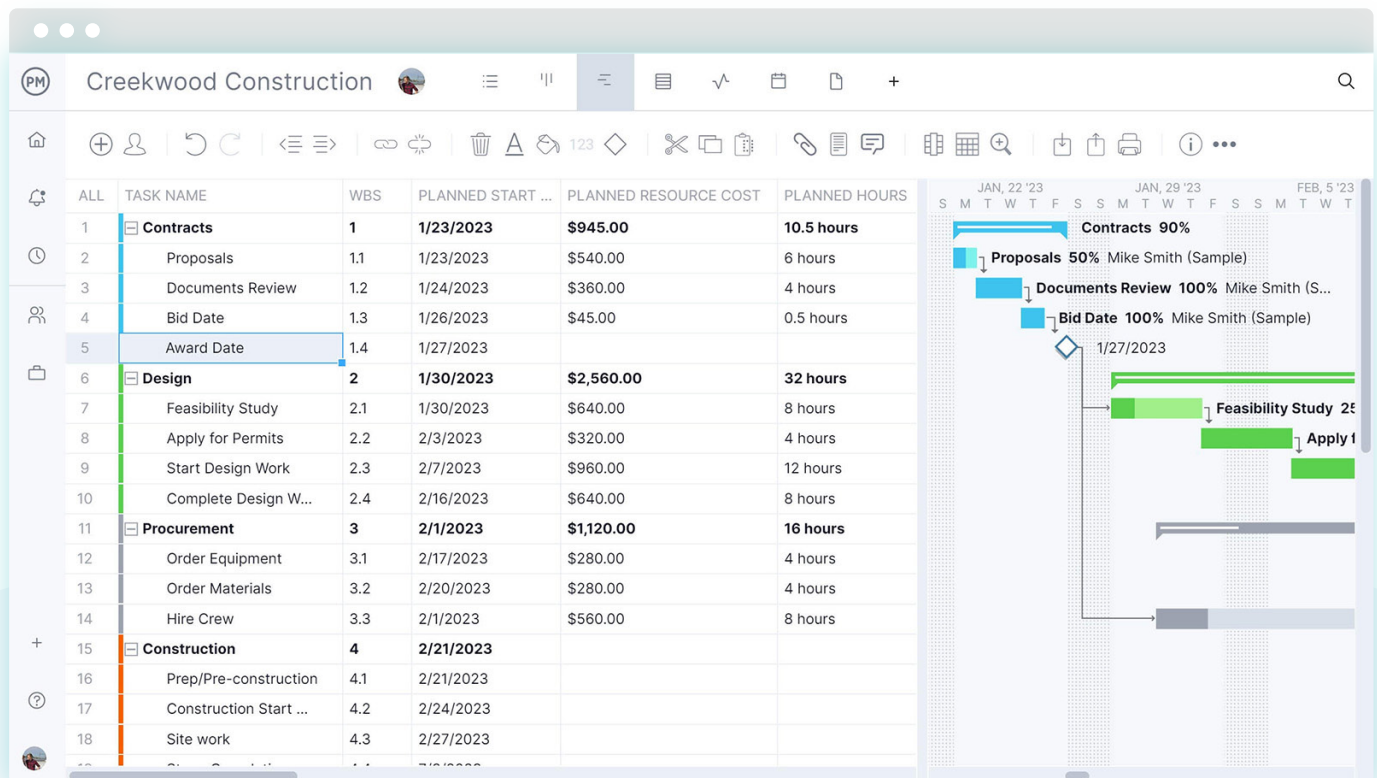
PM Creekwood Construction

| ALL | TASK NAME | WBS | PLANNED START ... | PLANNED RESOURCE COST | PLANNED HOURS |
|---|---|---|---|---|---|
| 1 | Contracts | 1 | 1/23/2023 | $945.00 | 10.5 hours |
| 2 | Proposals | 1.1 | 1/23/2023 | $540.00 | 6 hours |
| 3 | Documents Review | 1.2 | 1/24/2023 | $360.00 | 4 hours |
| 4 | Bid Date | 1.3 | 1/26/2023 | $45.00 | 0.5 hours |
| 5 | Award Date | 1.4 | 1/27/2023 | | |
| 6 | Design | 2 | 1/30/2023 | $2,560.00 | 32 hours |
| 7 | Feasibility Study | 2.1 | 1/30/2023 | $640.00 | 8 hours |
| 8 | Apply for Permits | 2.2 | 2/3/2023 | $320.00 | 4 hours |
| 9 | Start Design Work | 2.3 | 2/7/2023 | $960.00 | 12 hours |
| 10 | Complete Design W... | 2.4 | 2/16/2023 | $640.00 | 8 hours |
| 11 | Procurement | 3 | 2/1/2023 | $1,120.00 | 16 hours |
| 12 | Order Equipment | 3.1 | 2/17/2023 | $280.00 | 4 hours |
| 13 | Order Materials | 3.2 | 2/20/2023 | $280.00 | 4 hours |
| 14 | Hire Crew | 3.3 | 2/1/2023 | $560.00 | 8 hours |
| 15 | Construction | 4 | 2/21/2023 | | |
| 16 | Prep/Pre-construction | 4.1 | 2/21/2023 | | |
| 17 | Construction Start ... | 4.2 | 2/24/2023 | | |
| 18 | Site work | 4.3 | 2/27/2023 | | |

JAN, 22 '23 JAN, 29 '23 FEB, 5 '23
S M T W T F S S M T W T F S S M T W T

Contracts 90%
Proposals 50% Mike Smith (Sample)
Documents Review 100% Mike Smith (S...
Bid Date 100% Mike Smith (Sample)
1/27/2023
Feasibility Study 2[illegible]
Apply f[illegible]